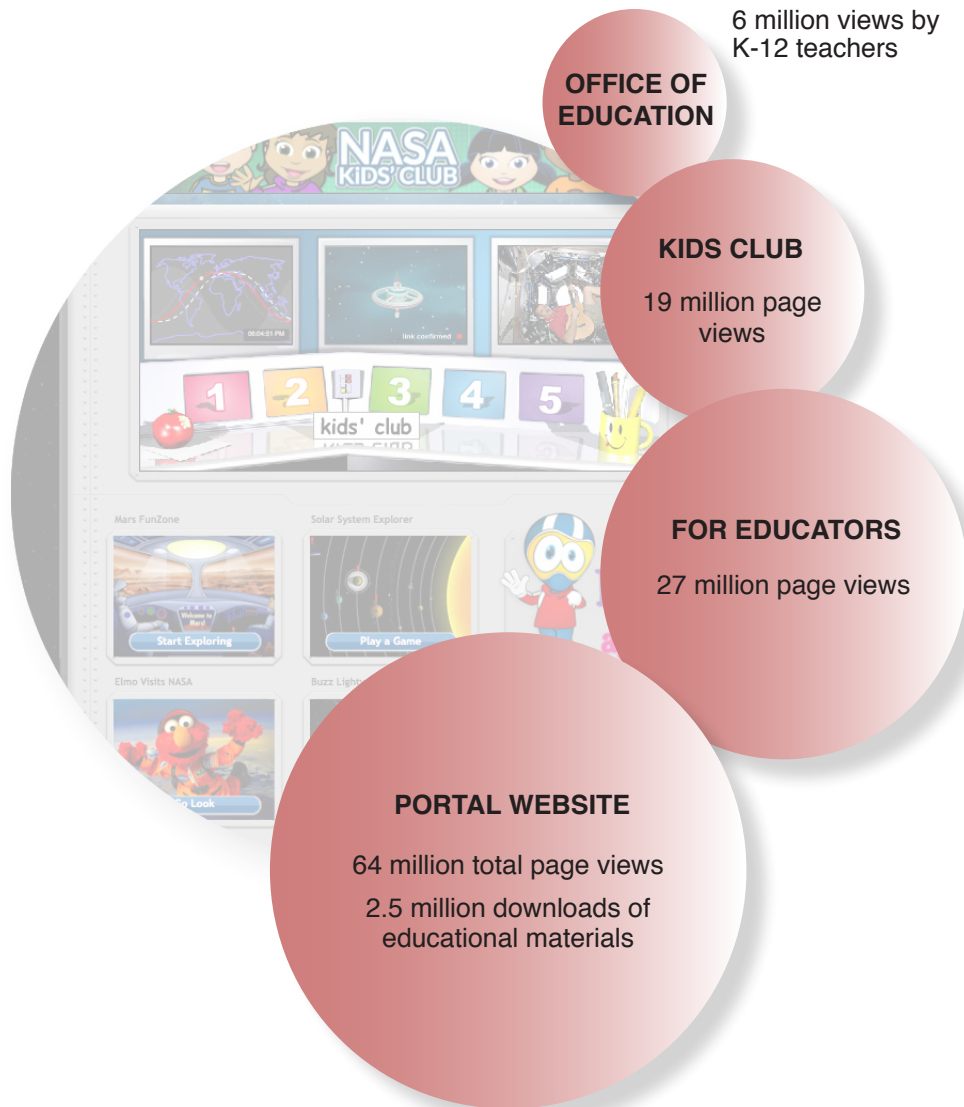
6 million views by K-12 teachers

OFFICE OF EDUCATION

NASA KIDS' CLUB

00:04:51 PM

link confirmed

1 2 3 4 5

kids' club

KIDS CLUB

19 million page views

Mars FunZone

Solar System Explorer

Welcome to Mars!

Start Exploring

Play a Game

FOR EDUCATORS

27 million page views

Elmo Visits NASA

Buzz Light

Go Look

PORTAL WEBSITE

64 million total page views

2.5 million downloads of educational materials